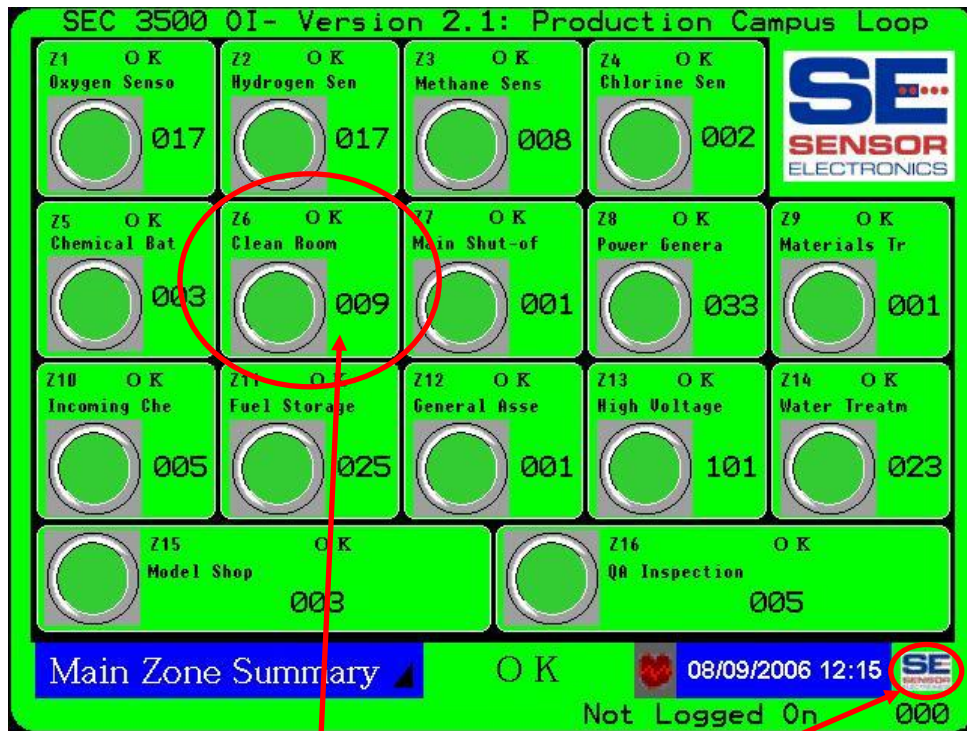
SEC 3500 OI- Version 2.1: Production Campus Loop

Z1 OK
Oxygen Senso
017

Z2 OK
Hydrogen Sen
017

Z3 OK
Methane Sens
008

Z4 OK
Chlorine Sen
002

SE
SENSOR
ELECTRONICS

Z5 OK
Chemical Bat
003

Z6 OK
Clean Room
009

Z7 OK
Main Shut-of
001

Z8 OK
Power Genera
033

Z9 OK
Materials Tr
001

Z10 OK
Incoming Che
005

Z11 OK
Fuel Storage
025

Z12 OK
General Asse
001

Z13 OK
High Voltage
101

Z14 OK
Water Treatm
023

Z15 OK
Model Shop
003

Z16 OK
QA Inspection
005

Main Zone Summary
OK
08/09/2006 12:15
SE
Not Logged On
000